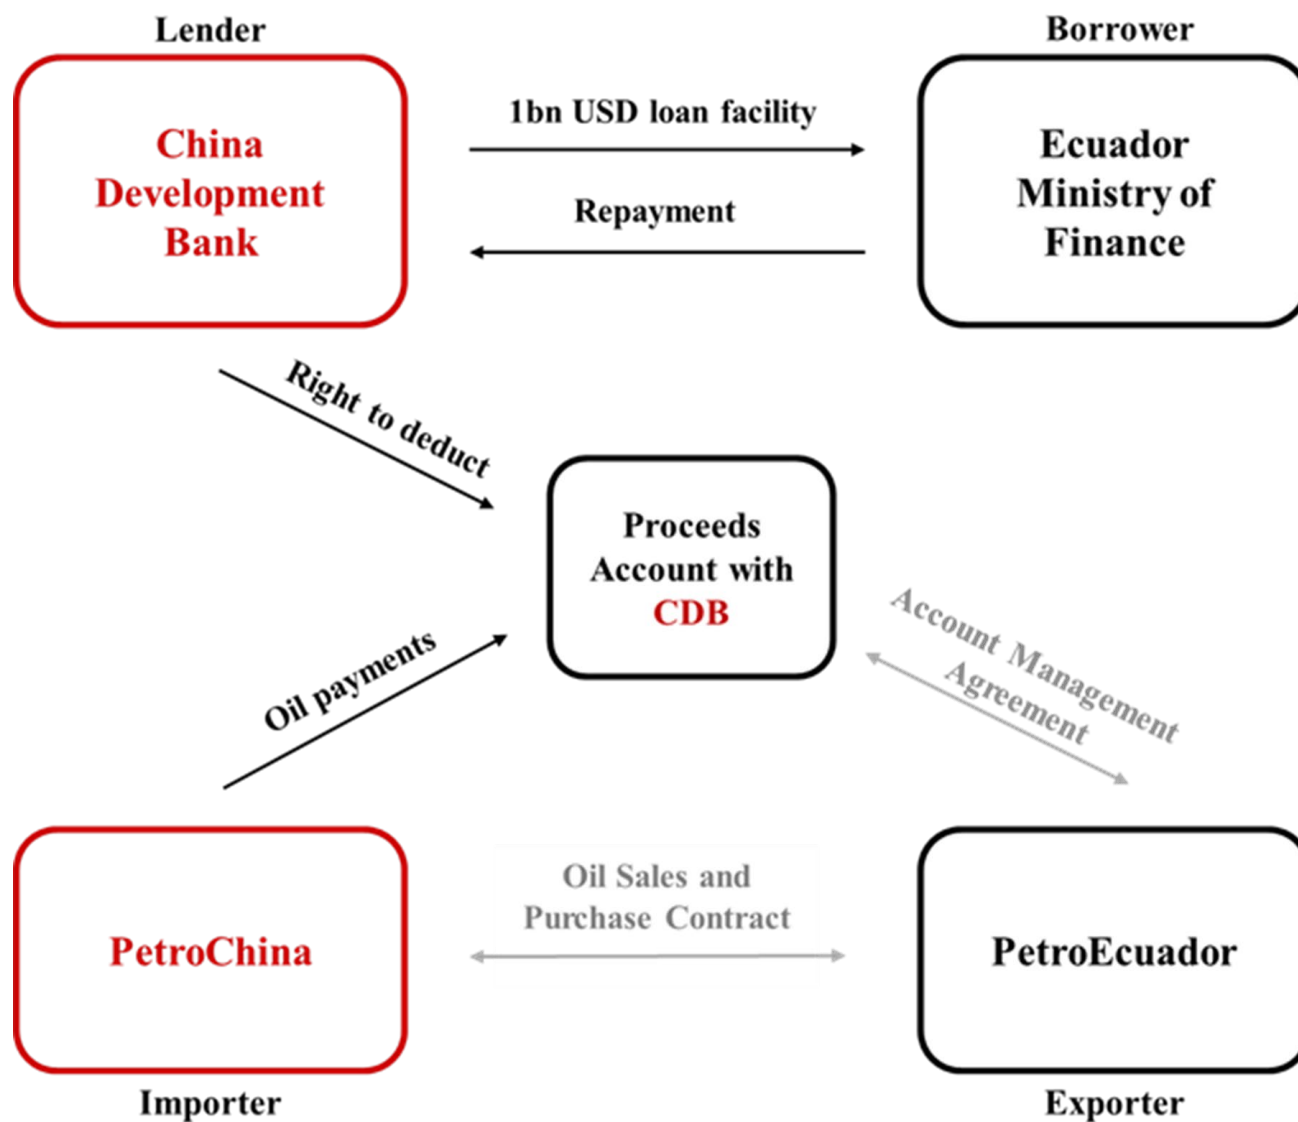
Lender

China Development Bank

1bn USD loan facility

Repayment

Borrower

Ecuador Ministry of Finance

Right to deduct

Proceeds Account with CDB

Oil payments

Account Management Agreement

PetroChina

Oil Sales and Purchase Contract

PetroEcuador

Importer

Exporter